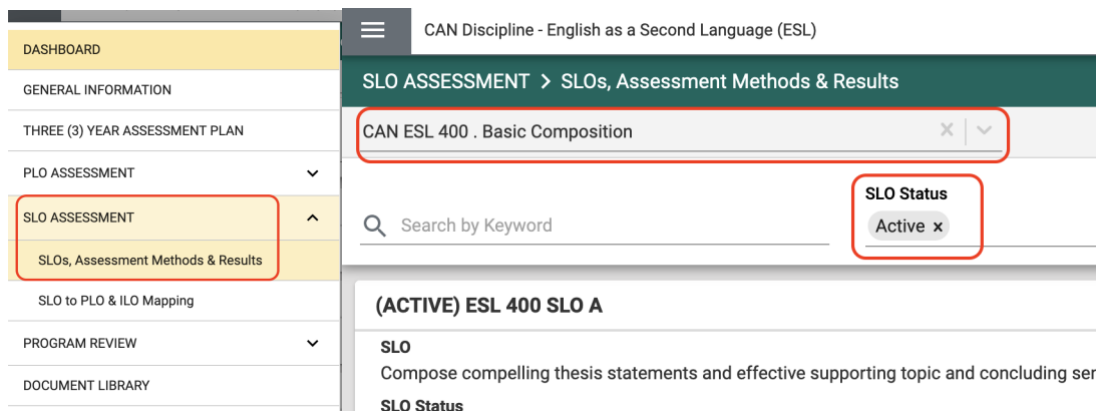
DASHBOARD

GENERAL INFORMATION

THREE (3) YEAR ASSESSMENT PLAN

PLO ASSESSMENT

SLO ASSESSMENT

SLOs, Assessment Methods & Results

SLO to PLO & ILO Mapping

PROGRAM REVIEW

DOCUMENT LIBRARY

CAN Discipline - English as a Second Language (ESL)

SLO ASSESSMENT > SLOs, Assessment Methods & Results

CAN ESL 400 . Basic Composition

Search by Keyword

SLO Status

Active ×

(ACTIVE) ESL 400 SLO A

SLO

Compose compelling thesis statements and effective supporting topic and concluding ser

SLO Status